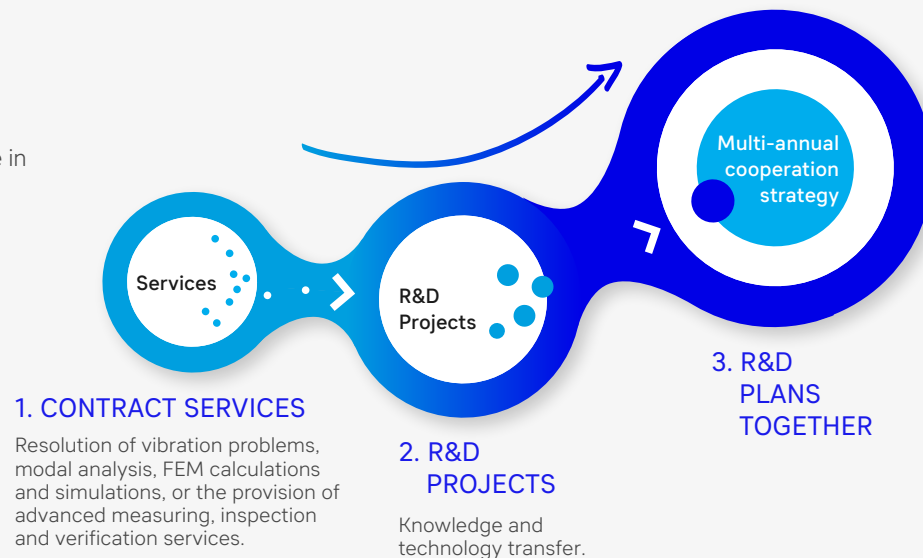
e in

Multi-annual cooperation strategy

Services

R&D Projects

3. R&D PLANS TOGETHER

1. CONTRACT SERVICES

Resolution of vibration problems, modal analysis, FEM calculations and simulations, or the provision of advanced measuring, inspection and verification services.

2. R&D PROJECTS

Knowledge and technology transfer.